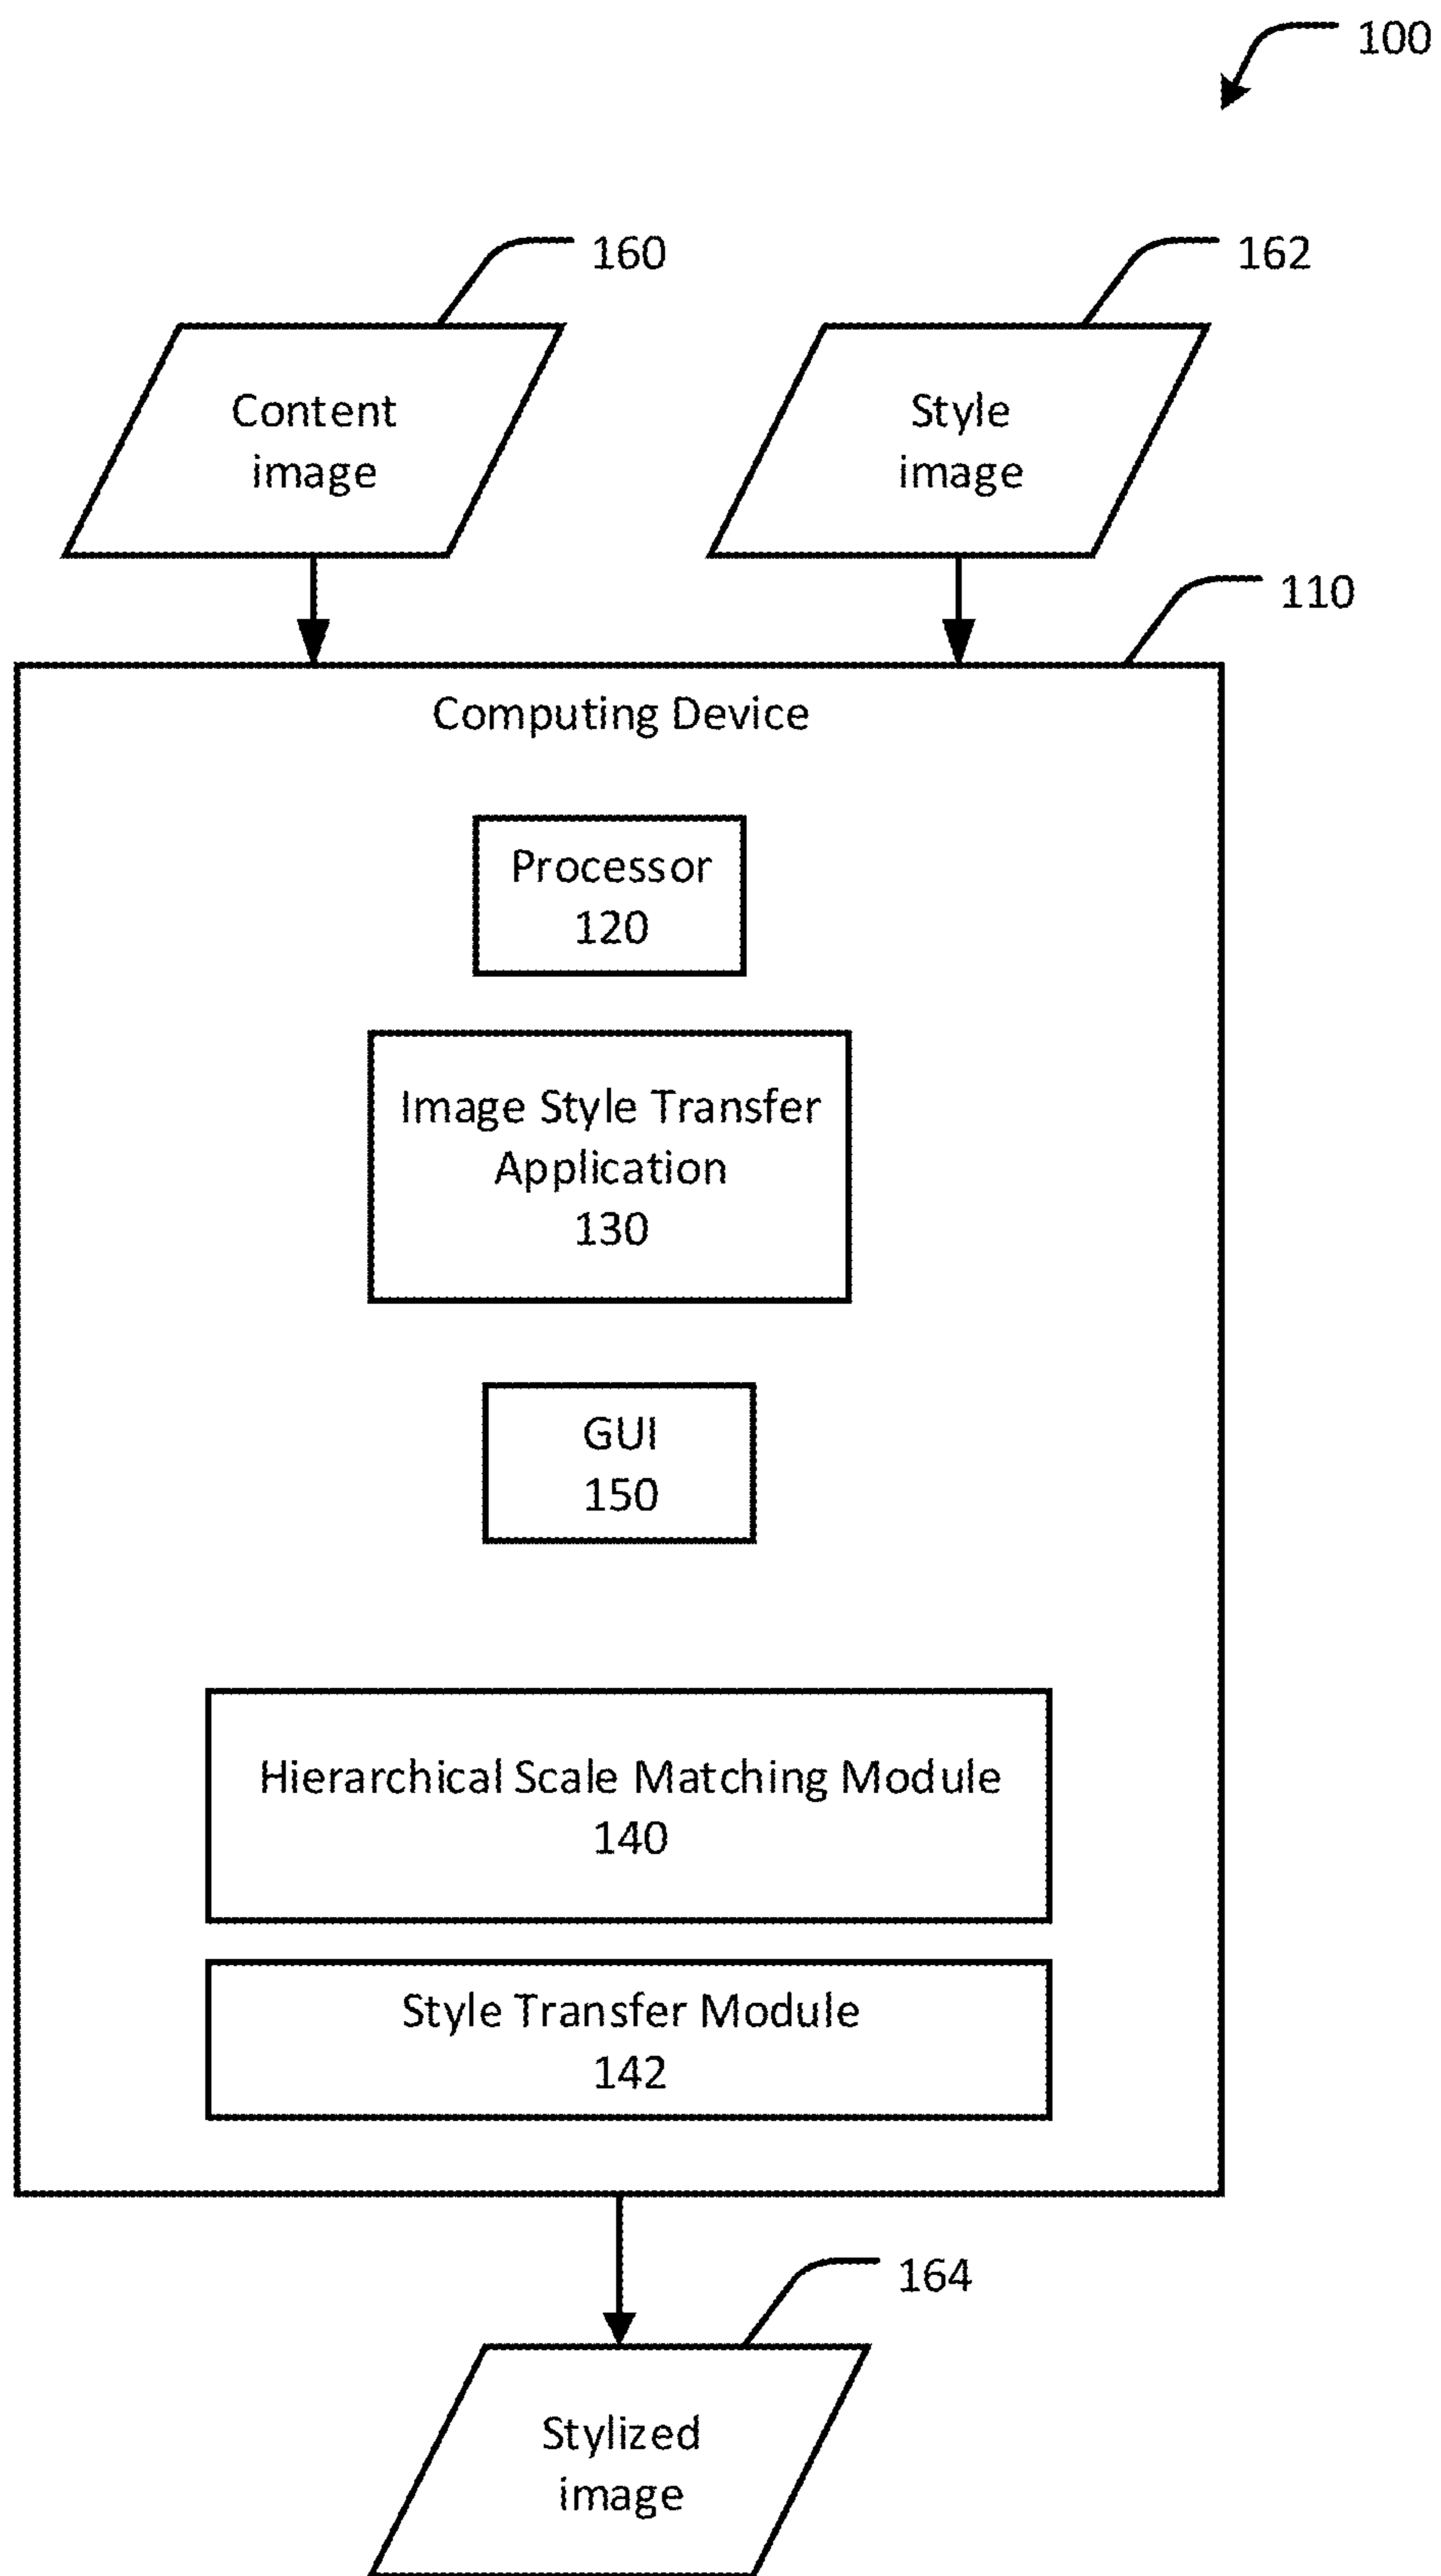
100

160

162

Content image

Style image

110

Computing Device

Processor
120

Image Style Transfer Application
130

GUI
150

Hierarchical Scale Matching Module
140

Style Transfer Module
142

164

Stylized image